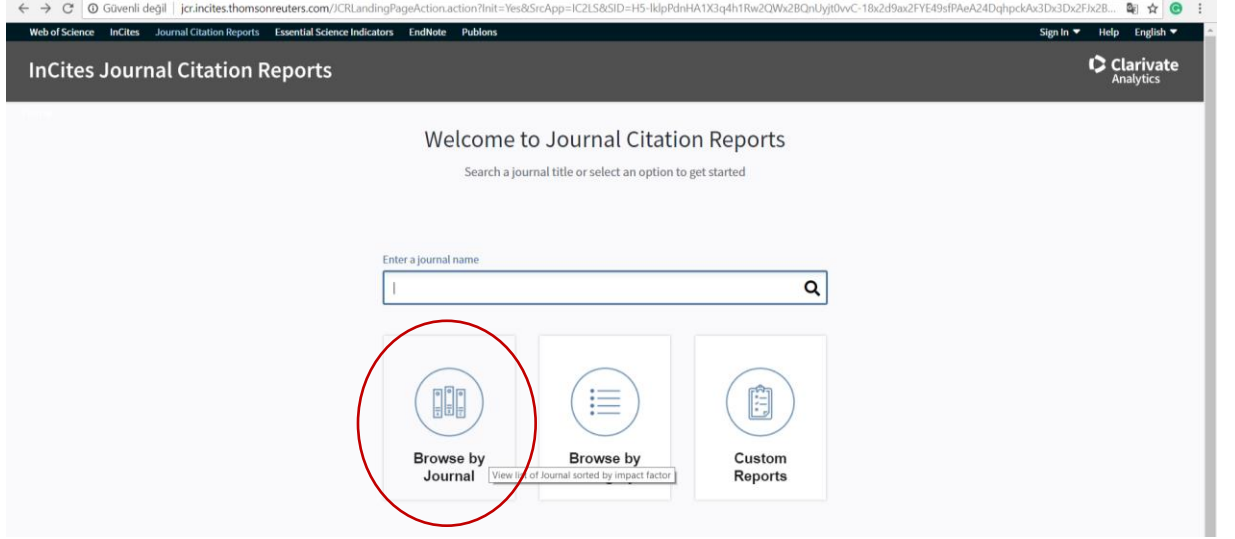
Güvenli değil | jcr.incites.thomsonreuters.com/JCRLandingPageAction.action?Init=Yes&SrcApp=IC2LS&SID=H5-lklpPdnHA1X3q4h1Rw2QWx2BQnUyjt0vvC-18x2d9ax2FYE49sfPAeA24DqhpckAx3Dx3Dx2FJx2B...

Web of Science InCites Journal Citation Reports Essential Science Indicators EndNote Publons

Sign In ▼ Help English ▼

InCites Journal Citation Reports

Clarivate Analytics

Welcome to Journal Citation Reports

Search a journal title or select an option to get started

Enter a journal name

Browse by Journal

Browse by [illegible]

Custom Reports

View list of Journal sorted by impact factor